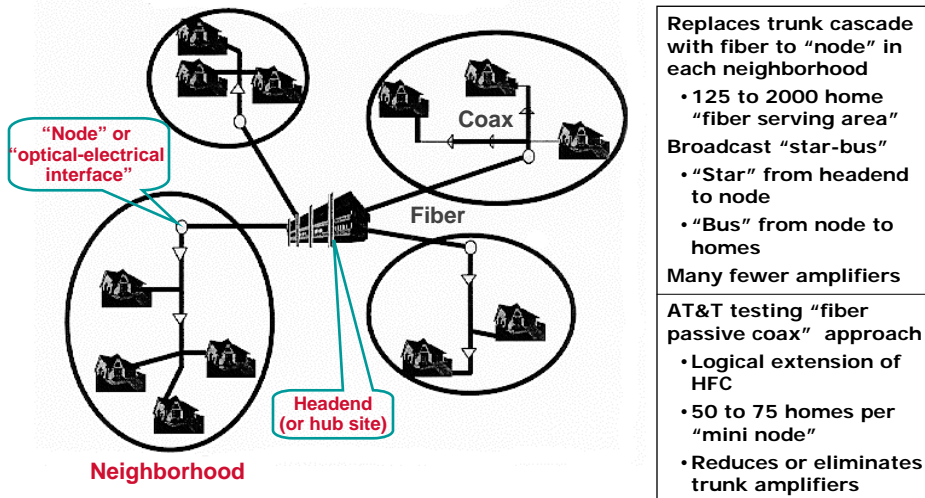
"Node" or "optical-electrical interface"

Coax

Fiber

Headend (or hub site)

Neighborhood

Replaces trunk cascade with fiber to "node" in each neighborhood

• 125 to 2000 home "fiber serving area"

Broadcast "star-bus"

• "Star" from headend to node

• "Bus" from node to homes

Many fewer amplifiers

AT&T testing "fiber passive coax" approach

• Logical extension of HFC

• 50 to 75 homes per "mini node"

• Reduces or eliminates trunk amplifiers